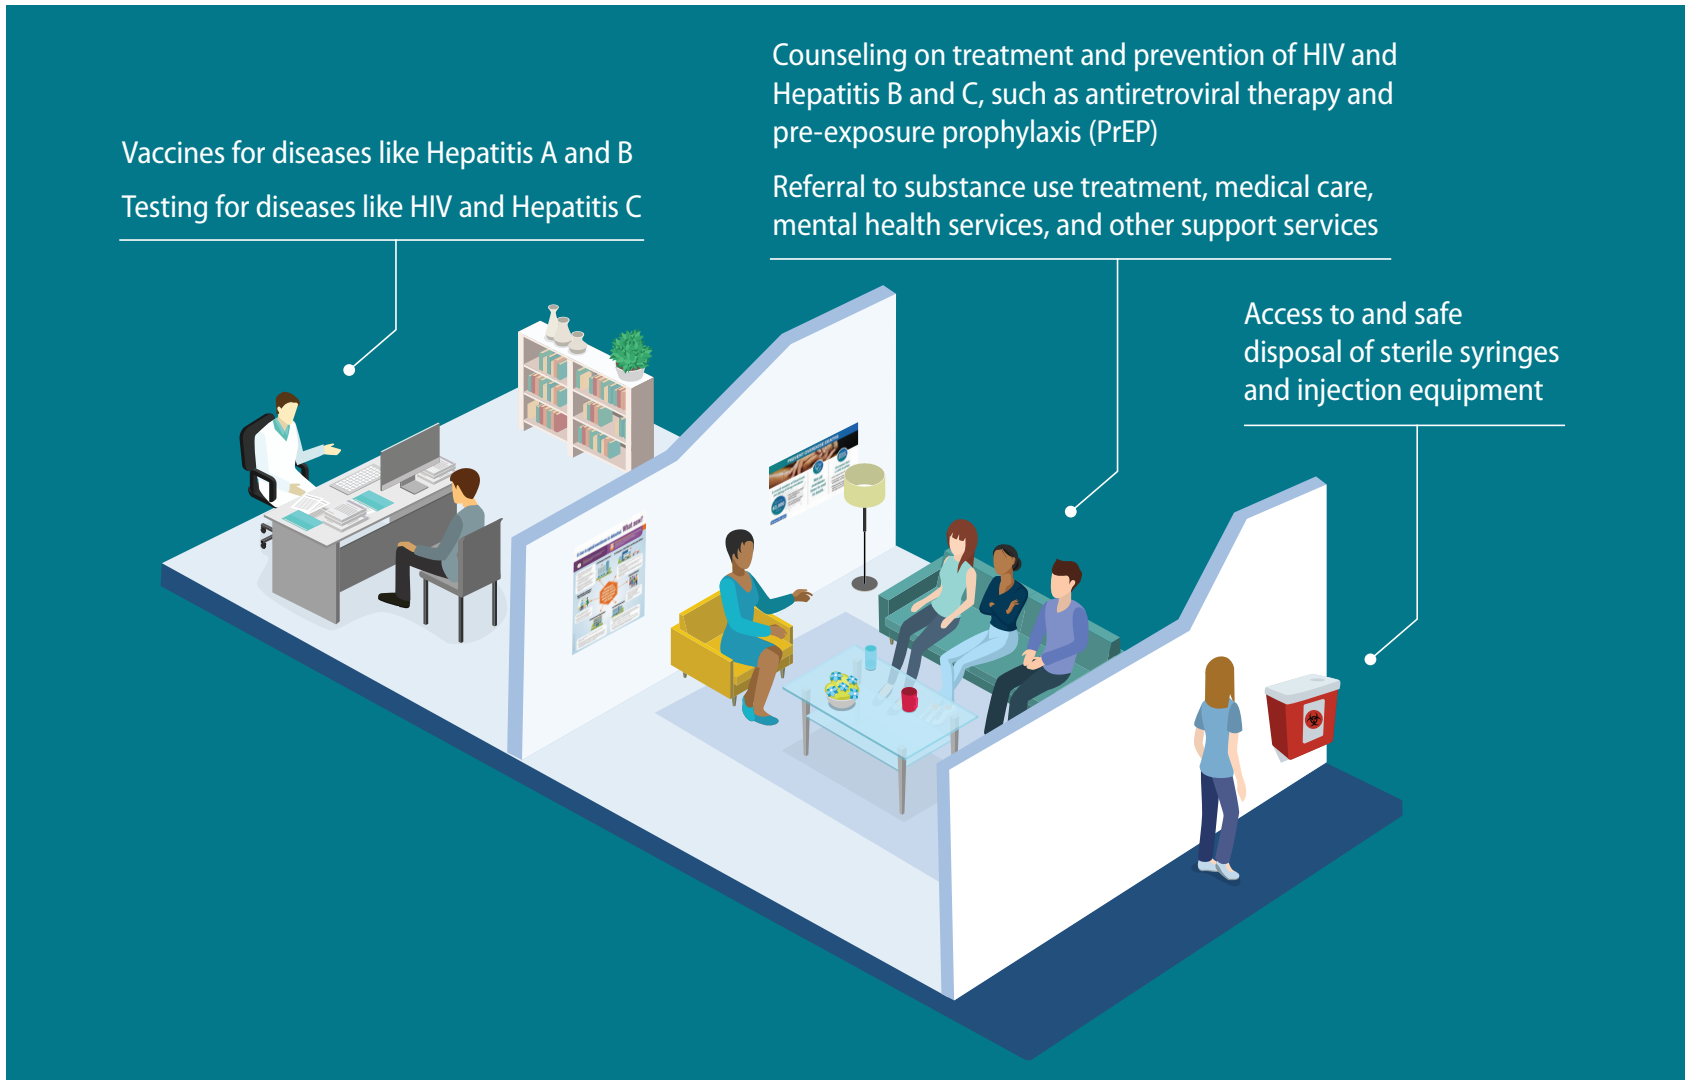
Vaccines for diseases like Hepatitis A and B

Testing for diseases like HIV and Hepatitis C

Counseling on treatment and prevention of HIV and Hepatitis B and C, such as antiretroviral therapy and pre-exposure prophylaxis (PrEP)

Referral to substance use treatment, medical care, mental health services, and other support services

Access to and safe disposal of sterile syringes and injection equipment